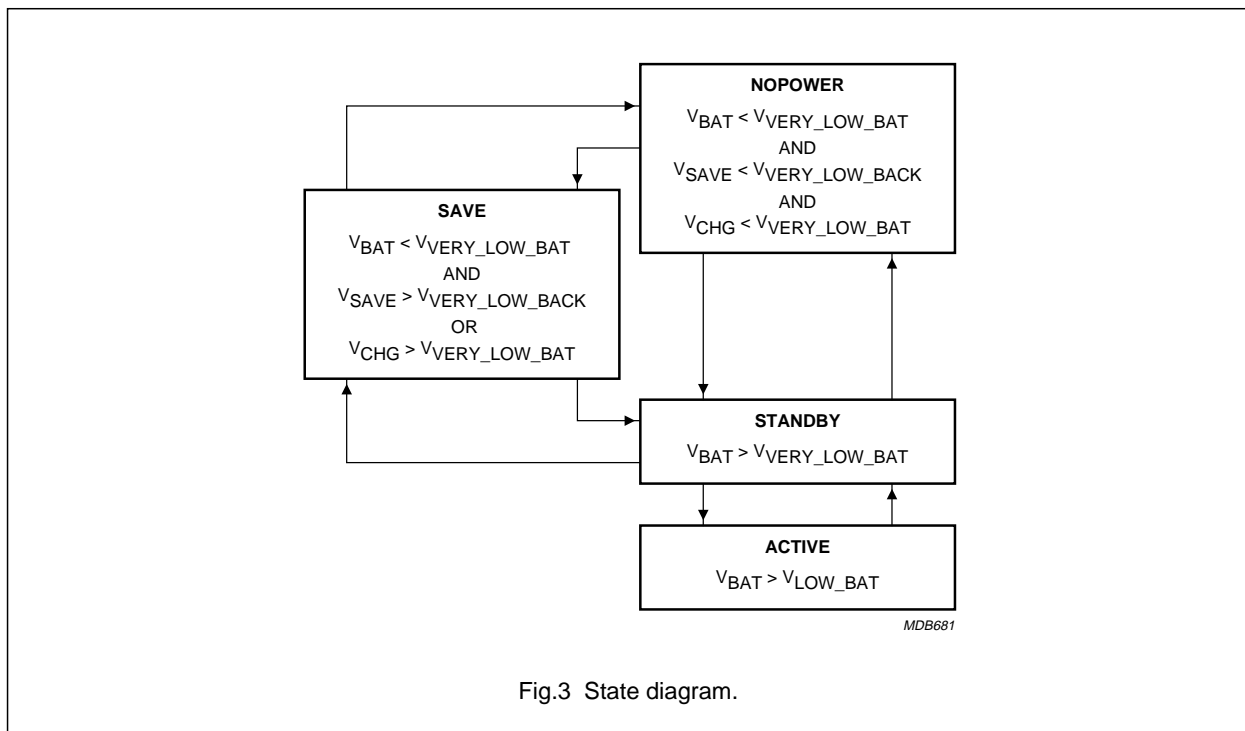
NOPOWER

$V_{BAT} < V_{VERY\_LOW\_BAT}$
AND
$V_{SAVE} < V_{VERY\_LOW\_BACK}$
AND
$V_{CHG} < V_{VERY\_LOW\_BAT}$

SAVE

$V_{BAT} < V_{VERY\_LOW\_BAT}$
AND
$V_{SAVE} > V_{VERY\_LOW\_BACK}$
OR
$V_{CHG} > V_{VERY\_LOW\_BAT}$

STANDBY

$V_{BAT} > V_{VERY\_LOW\_BAT}$

ACTIVE

$V_{BAT} > V_{LOW\_BAT}$

MDB681

Fig.3 State diagram.